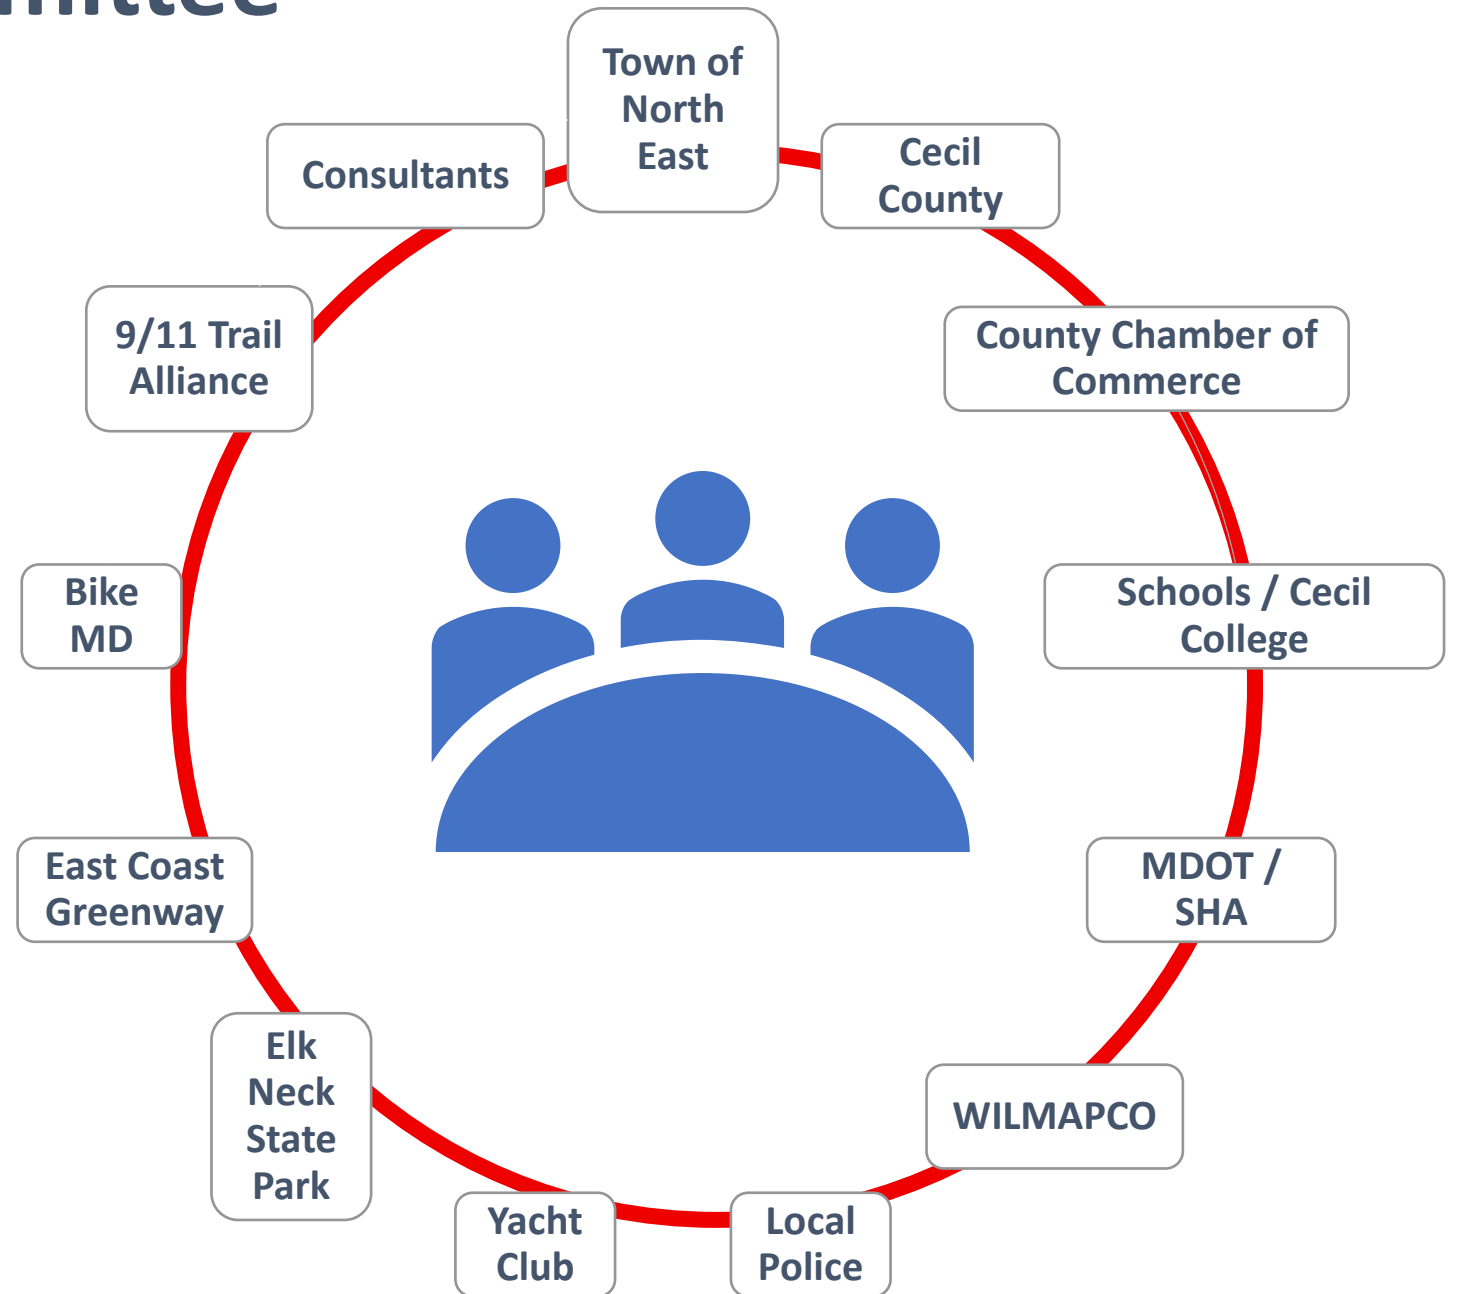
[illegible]mittee

Town of North East

Cecil County

County Chamber of Commerce

Schools / Cecil College

MDOT / SHA

WILMAPCO

Local Police

Yacht Club

Elk Neck State Park

East Coast Greenway

Bike MD

9/11 Trail Alliance

Consultants